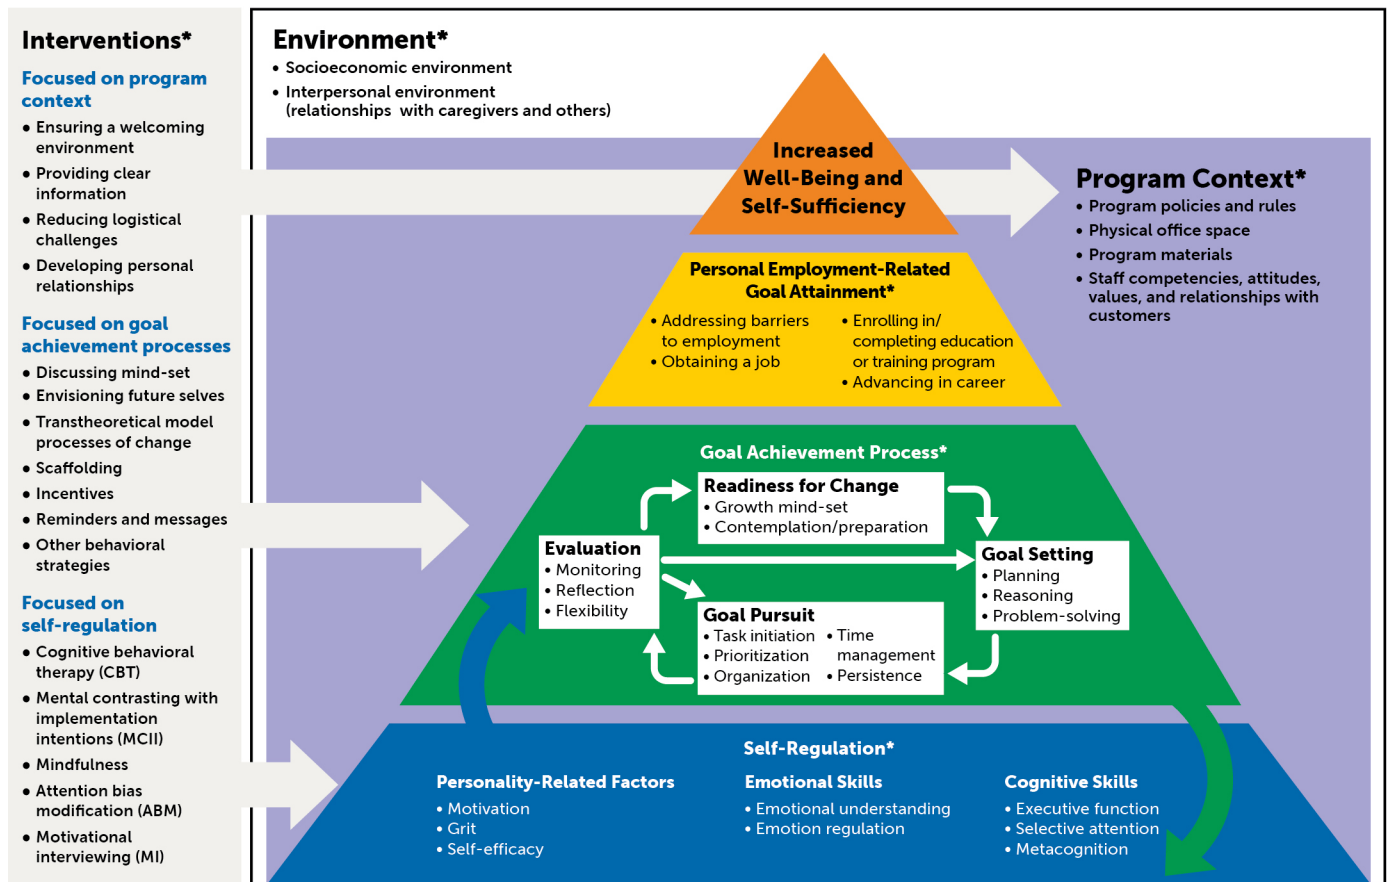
Interventions*

Focused on program context
• Ensuring a welcoming environment
• Providing clear information
• Reducing logistical challenges
• Developing personal relationships

Focused on goal achievement processes
• Discussing mind-set
• Envisioning future selves
• Transtheoretical model processes of change
• Scaffolding
• Incentives
• Reminders and messages
• Other behavioral strategies

Focused on self-regulation
• Cognitive behavioral therapy (CBT)
• Mental contrasting with implementation intentions (MCII)
• Mindfulness
• Attention bias modification (ABM)
• Motivational interviewing (MI)

Environment*
• Socioeconomic environment
• Interpersonal environment (relationships with caregivers and others)

Increased Well-Being and Self-Sufficiency

Program Context*
• Program policies and rules
• Physical office space
• Program materials
• Staff competencies, attitudes, values, and relationships with customers

Personal Employment-Related Goal Attainment*
• Addressing barriers to employment
• Obtaining a job
• Enrolling in/ completing education or training program
• Advancing in career

Goal Achievement Process*

Readiness for Change
• Growth mind-set
• Contemplation/preparation

Evaluation
• Monitoring
• Reflection
• Flexibility

Goal Setting
• Planning
• Reasoning
• Problem-solving

Goal Pursuit
• Task initiation
• Prioritization
• Organization
• Time management
• Persistence

Self-Regulation*

Personality-Related Factors
• Motivation
• Grit
• Self-efficacy

Emotional Skills
• Emotional understanding
• Emotion regulation

Cognitive Skills
• Executive function
• Selective attention
• Metacognition